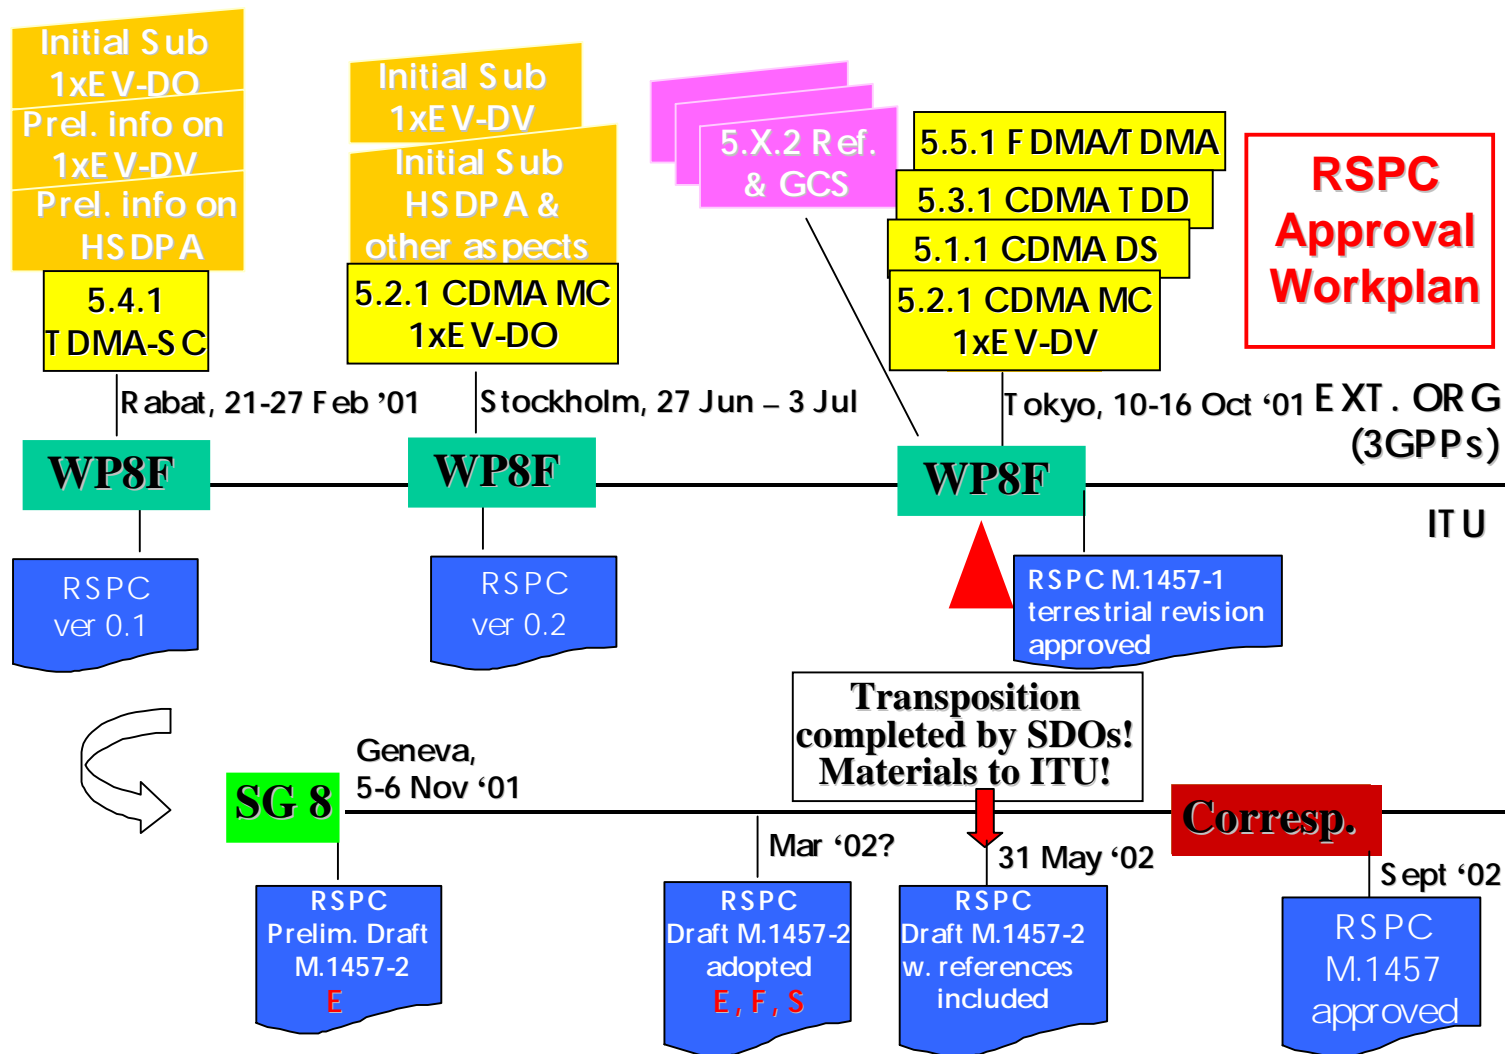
Initial Sub 1xEV-DO
Prel. info on 1xEV-DV
Prel. info on HSDPA
5.4.1 TDMA-SC

Initial Sub 1xEV-DV
Initial Sub HSDPA & other aspects
5.2.1 CDMA MC 1xEV-DO

5.X.2 Ref. & GCS

5.5.1 FDMA/TDMA
5.3.1 CDMA TDD
5.1.1 CDMA DS
5.2.1 CDMA MC 1xEV-DV

RSPC Approval Workplan

Rabat, 21-27 Feb '01
Stockholm, 27 Jun – 3 Jul
Tokyo, 10-16 Oct '01
EXT. ORG (3GPPs)

WP8F
WP8F
WP8F

ITU

RSPC ver 0.1
RSPC ver 0.2
RSPC M.1457-1 terrestrial revision approved

Transposition completed by SDOs! Materials to ITU!

Geneva, 5-6 Nov '01
SG 8
Corresp.
Mar '02?
31 May '02
Sept '02

RSPC Prelim. Draft M.1457-2 E
RSPC Draft M.1457-2 adopted E, F, S
RSPC Draft M.1457-2 w. references included
RSPC M.1457 approved